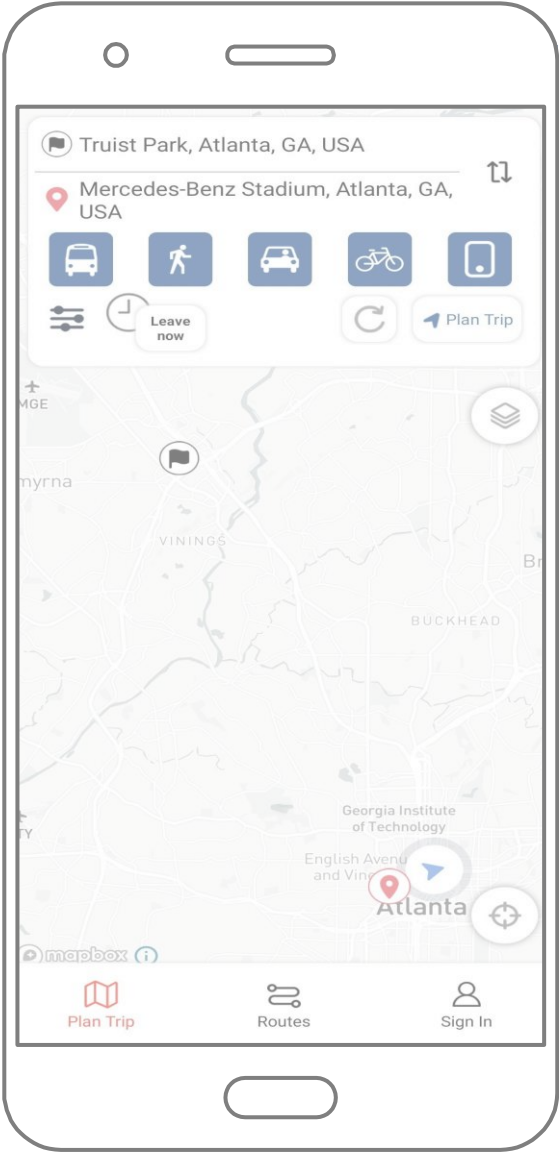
Truist Park, Atlanta, GA, USA

Mercedes-Benz Stadium, Atlanta, GA, USA

Leave now

Plan Trip

MGE

myrna

VININGS

Br

BUCKHEAD

Georgia Institute of Technology

English Avenu and Vine

Atlanta

TY

mapbox

Plan Trip

Routes

Sign In